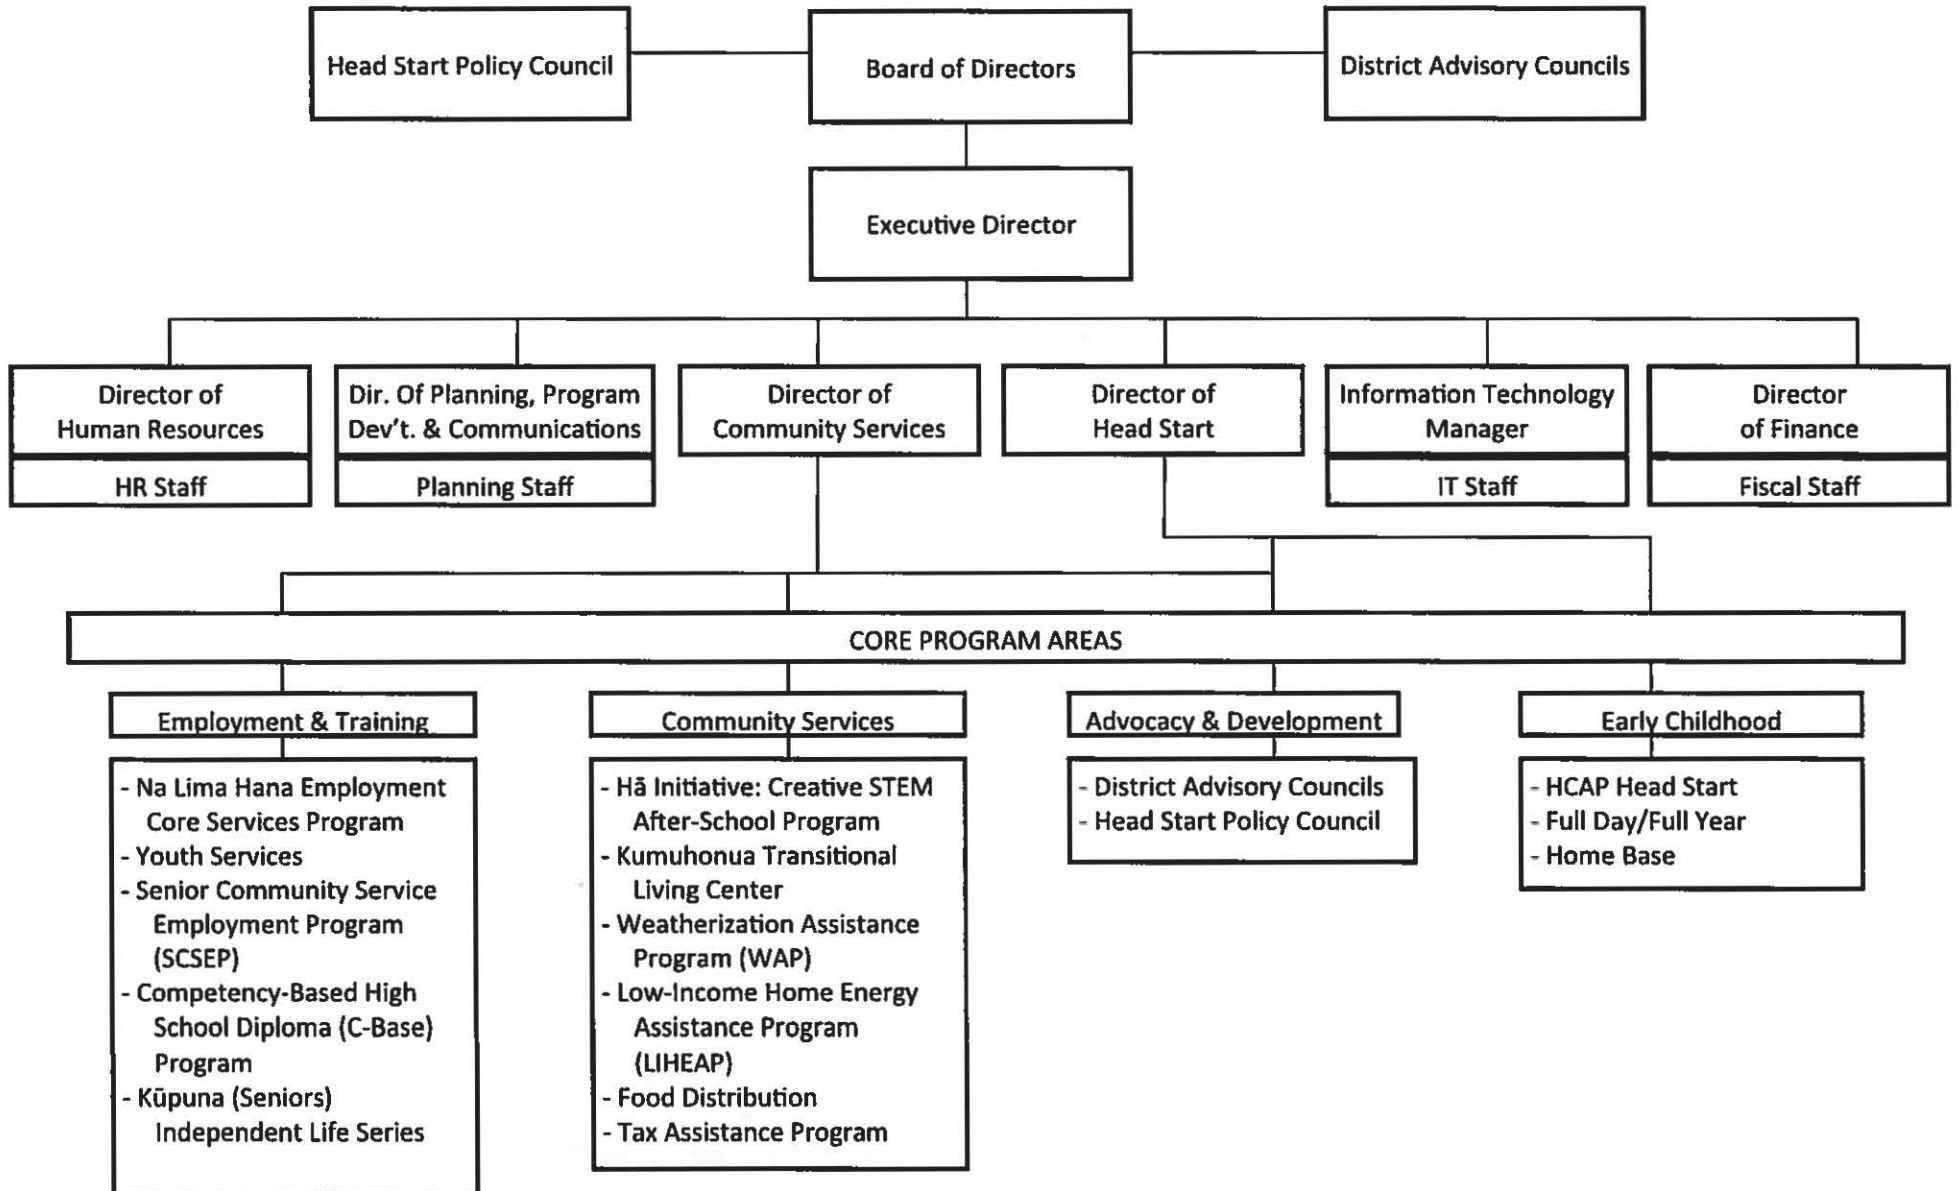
Head Start Policy Council

Board of Directors

District Advisory Councils

Executive Director

Director of Human Resources

HR Staff

Dir. Of Planning, Program Dev't. & Communications

Planning Staff

Director of Community Services

Director of Head Start

Information Technology Manager

IT Staff

Director of Finance

Fiscal Staff

CORE PROGRAM AREAS

Employment & Training

- Na Lima Hana Employment Core Services Program
- Youth Services
- Senior Community Service Employment Program (SCSEP)
- Competency-Based High School Diploma (C-Base) Program
- Kūpuna (Seniors) Independent Life Series

Community Services

- Hā Initiative: Creative STEM After-School Program
- Kumuhonua Transitional Living Center
- Weatherization Assistance Program (WAP)
- Low-Income Home Energy Assistance Program (LIHEAP)
- Food Distribution
- Tax Assistance Program

Advocacy & Development

- District Advisory Councils
- Head Start Policy Council

Early Childhood

- HCAP Head Start
- Full Day/Full Year
- Home Base